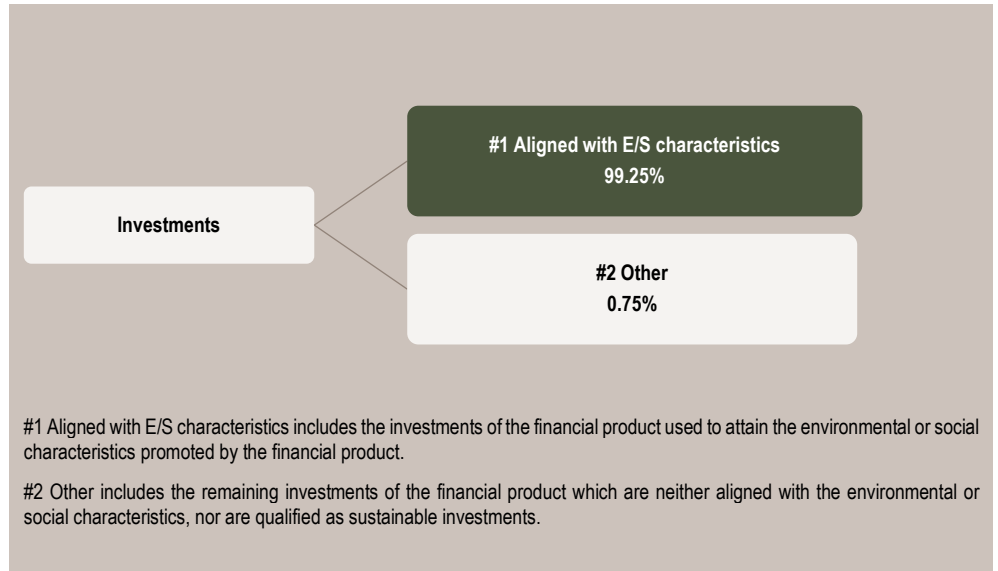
Investments

#1 Aligned with E/S characteristics
99.25%

#2 Other
0.75%

#1 Aligned with E/S characteristics includes the investments of the financial product used to attain the environmental or social characteristics promoted by the financial product.

#2 Other includes the remaining investments of the financial product which are neither aligned with the environmental or social characteristics, nor are qualified as sustainable investments.